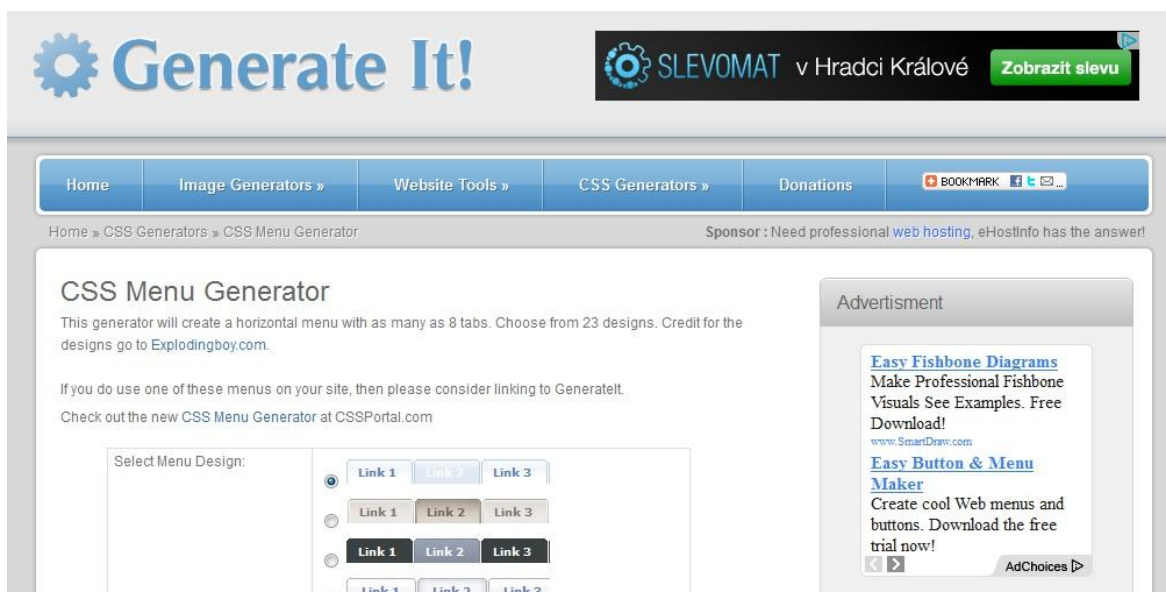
Generate It!

SLEVOMAT v Hradci Králové Zobrazit slevu

Home | Image Generators » | Website Tools » | CSS Generators » | Donations | BOOKMARK

Home » CSS Generators » CSS Menu Generator

Sponsor : Need professional web hosting, eHostInfo has the answer!

CSS Menu Generator

This generator will create a horizontal menu with as many as 8 tabs. Choose from 23 designs. Credit for the designs go to Explodingboy.com.

If you do use one of these menus on your site, then please consider linking to GenerateIt.

Check out the new CSS Menu Generator at CSSPortal.com

| Select Menu Design: | Link 1 Link 2 Link 3 |
|---|---|
| | Link 1 Link 2 Link 3 |
| | Link 1 Link 2 Link 3 |
| | Link 1 Link 2 Link 3 |

Advertisment

Easy Fishbone Diagrams
Make Professional Fishbone Visuals See Examples. Free Download!
www.SmartDraw.com

Easy Button & Menu Maker
Create cool Web menus and buttons. Download the free trial now!

AdChoices